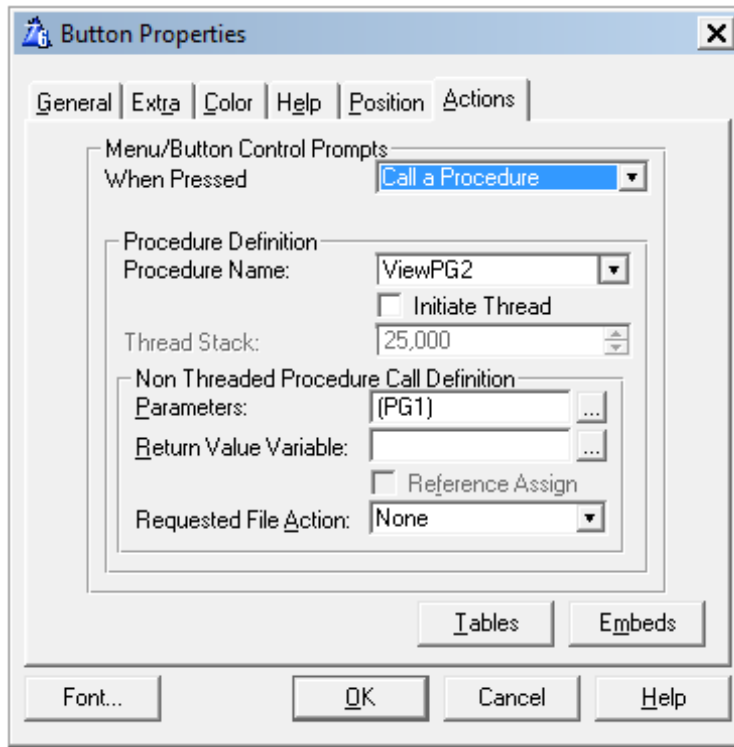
Button Properties

General | Extra | Color | Help | Position | Actions

Menu/Button Control Prompts
When Pressed
Call a Procedure

Procedure Definition
Procedure Name:
ViewPG2
Initiate Thread
Thread Stack:
25,000

Non Threaded Procedure Call Definition
Parameters:
(PG1)
...
Return Value Variable:
...
Reference Assign
Requested File Action:
None

Tables
Embeds

Font...
OK
Cancel
Help